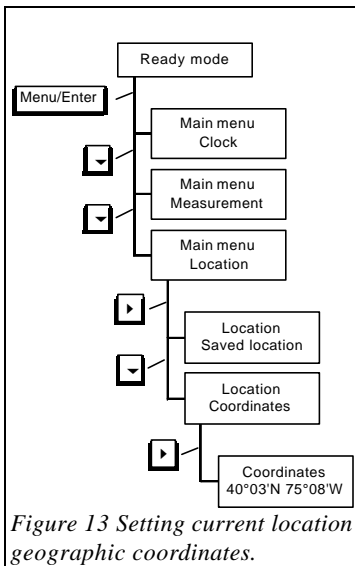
Ready mode

Menu/Enter

Main menu
Clock

Main menu
Measurement

Main menu
Location

Location
Saved location

Location
Coordinates

Coordinates
40°03'N 75°08'W

*Figure 13 Setting current location geographic coordinates.*